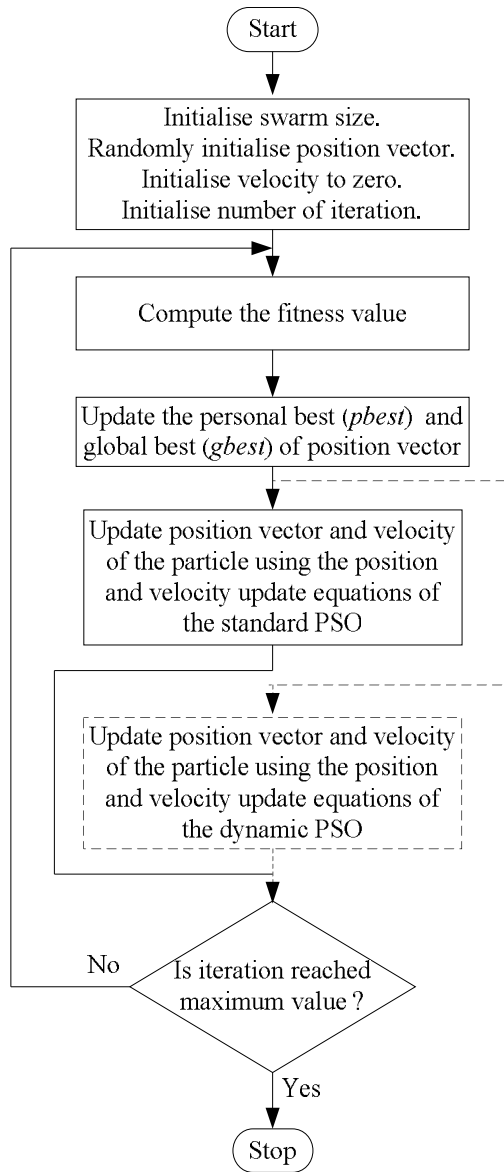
Start

Initialise swarm size.
Randomly initialise position vector.
Initialise velocity to zero.
Initialise number of iteration.

Compute the fitness value

Update the personal best (*pbest*) and global best (*gbest*) of position vector

Update position vector and velocity of the particle using the position and velocity update equations of the standard PSO

Update position vector and velocity of the particle using the position and velocity update equations of the dynamic PSO

No

Is iteration reached maximum value ?

Yes

Stop